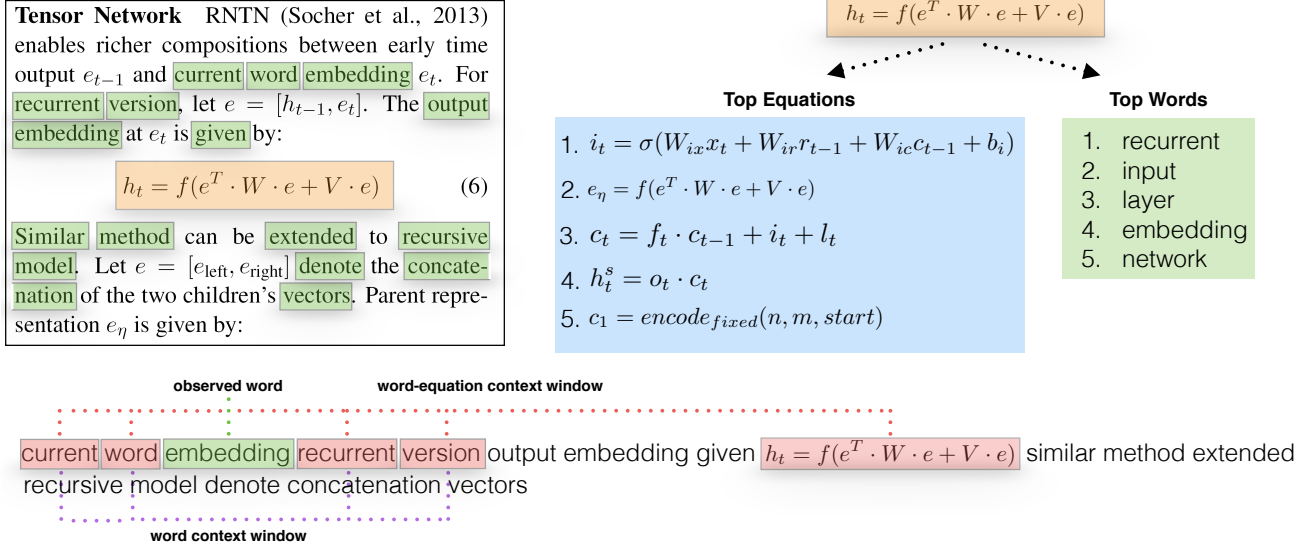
**Tensor Network** RNTN (Socher et al., 2013) enables richer compositions between early time output $e_{t-1}$ and current word embedding $e_t$. For recurrent version, let $e = [h_{t-1}, e_t]$. The output embedding at $e_t$ is given by:

$h_t = f(e^T \cdot W \cdot e + V \cdot e)$ (6)

Similar method can be extended to recursive model. Let $e = [e_{\text{left}}, e_{\text{right}}]$ denote the concatenation of the two children's vectors. Parent representation $e_\eta$ is given by:

$h_t = f(e^T \cdot W \cdot e + V \cdot e)$

**Top Equations**

1. $i_t = \sigma(W_{ix}x_t + W_{ir}r_{t-1} + W_{ic}c_{t-1} + b_i)$
2. $e_\eta = f(e^T \cdot W \cdot e + V \cdot e)$
3. $c_t = f_t \cdot c_{t-1} + i_t + l_t$
4. $h_t^s = o_t \cdot c_t$
5. $c_1 = encode_{fixed}(n, m, start)$

**Top Words**

1. recurrent
2. input
3. layer
4. embedding
5. network

**observed word**

**word-equation context window**

current word embedding recurrent version output embedding given $h_t = f(e^T \cdot W \cdot e + V \cdot e)$ similar method extended recursive model denote concatenation vectors

**word context window**